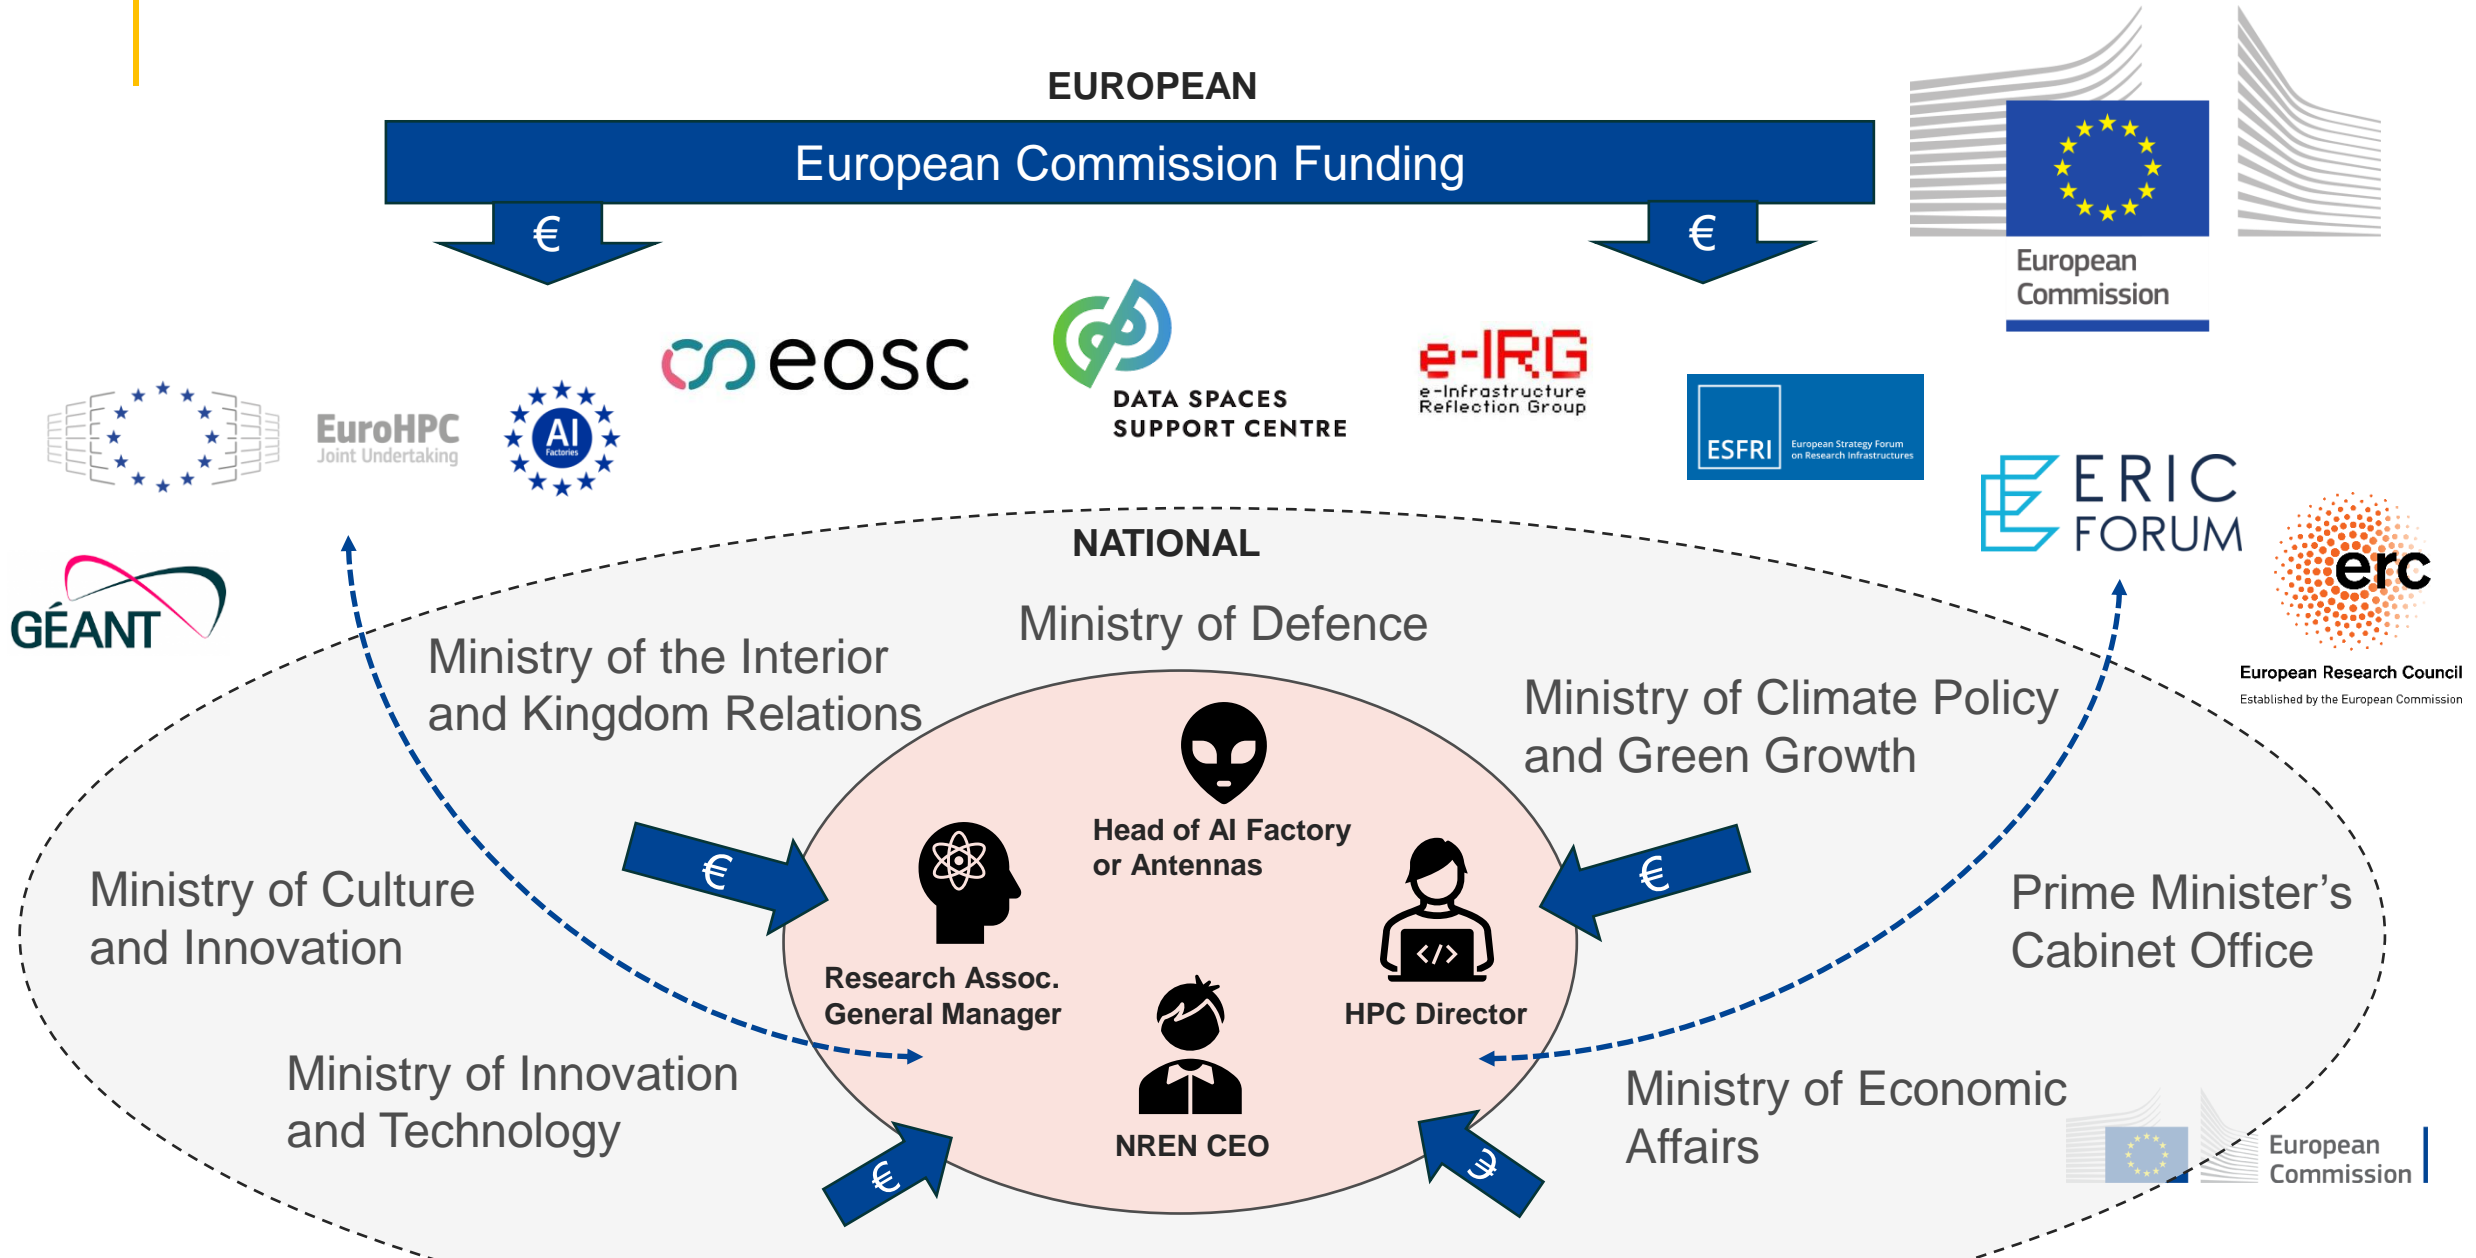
EUROPEAN

European Commission Funding

€

€

European Commission

eosc

DATA SPACES SUPPORT CENTRE

e-IRG
e-Infrastructure Reflection Group

ESFRI European Strategy Forum on Research Infrastructures

EuroHPC Joint Undertaking

AI Factories

ERIC FORUM

erc
European Research Council
Established by the European Commission

GÉANT

NATIONAL

Ministry of Defence

Ministry of the Interior and Kingdom Relations

Ministry of Climate Policy and Green Growth

Head of AI Factory or Antennas

€

€

Ministry of Culture and Innovation

Research Assoc. General Manager

HPC Director

Prime Minister’s Cabinet Office

Ministry of Innovation and Technology

NREN CEO

Ministry of Economic Affairs

€

€

European Commission